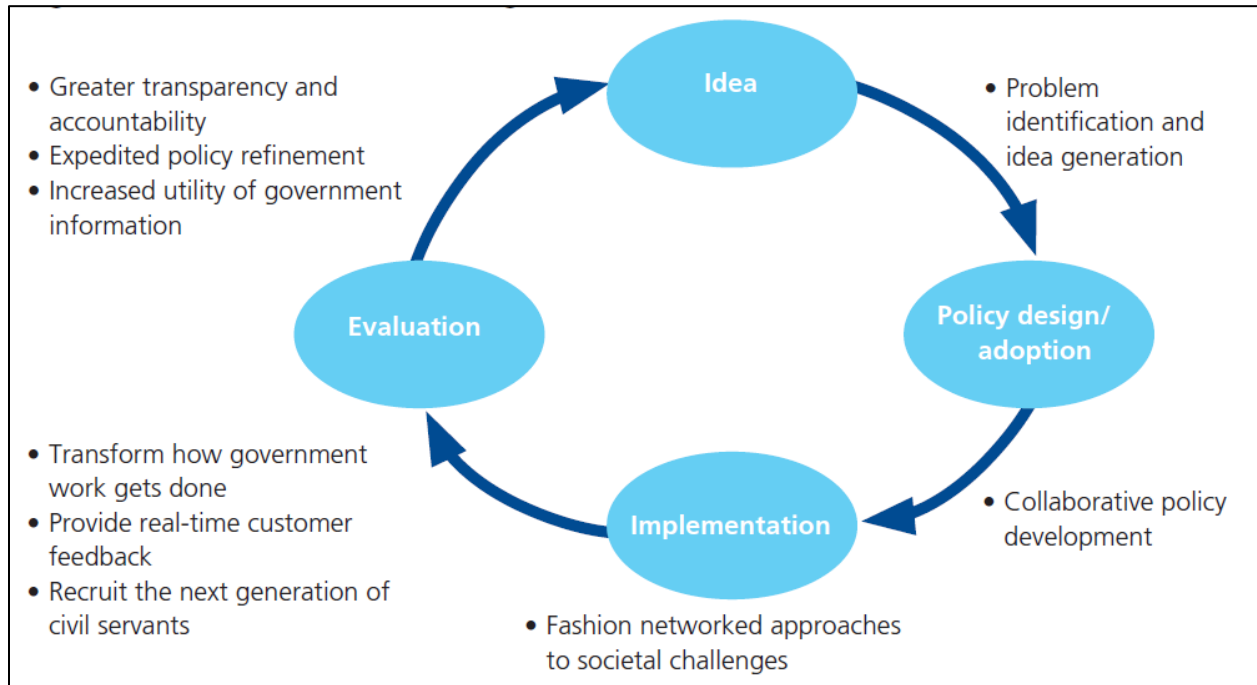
• Greater transparency and accountability
• Expedited policy refinement
• Increased utility of government information

Idea

• Problem identification and idea generation

Evaluation

Policy design/ adoption

• Transform how government work gets done
• Provide real-time customer feedback
• Recruit the next generation of civil servants

Implementation

• Collaborative policy development

• Fashion networked approaches to societal challenges